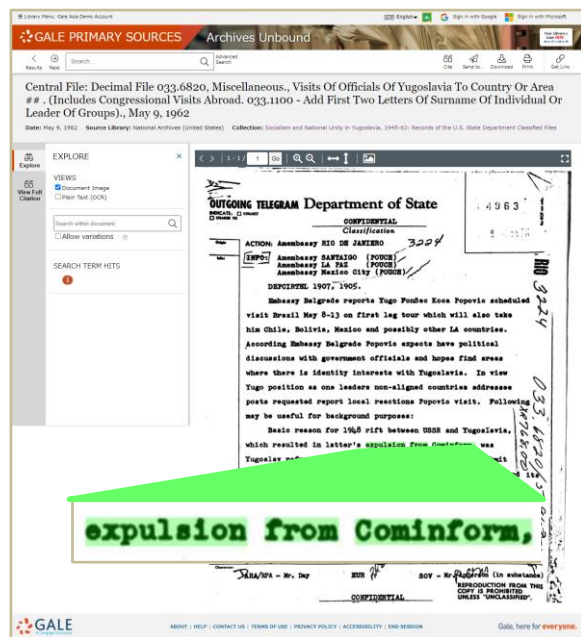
Library Menu: Gale Asia Demo Account English Sign in with Google Sign in with Microsoft

GALE PRIMARY SOURCES Archives Unbound

Results Next Search Advanced Search Cite Send to Download Print Get Link

Central File: Decimal File 033.6820, Miscellaneous., Visits Of Officials Of Yugoslavia To Country Or Area ## . (Includes Congressional Visits Abroad. 033.1100 - Add First Two Letters Of Surname Of Individual Or Leader Of Groups)., May 9, 1962

Date: May 9, 1962 Source Library: National Archives (United States) Collection: Socialism and National Unity in Yugoslavia, 1945-63: Records of the U.S. State Department Classified Files

Explore View Full Citation

EXPLORE

VIEWS
Document Image
Plain Text (OCR)

Search within document
Allow variations

SEARCH TERM HITS
1

1 - 1 / 1 Go

OUTGOING TELEGRAM Department of State

CONFIDENTIAL
Classification

4963

ACTION: Amembassy RIO DE JANEIRO 3224
INFO: Amembassy SANTIAGO (POUCH)
Amembassy LA PAZ (POUCH)
Amembassy Mexico City (POUCH)

DEPCIRTEL 1907, 1905.

Embassy Belgrade reports Yugo PonSec Koca Popovic scheduled visit Brazil May 8-13 on first leg tour which will also take him Chile, Bolivia, Mexico and possibly other LA countries. According Embassy Belgrade Popovic expects have political discussions with government officials and hopes find areas where there is identity interests with Yugoslavia. In view Yugo position as one leaders non-aligned countries addressee posts requested report local reactions Popovic visit. Following may be useful for background purposes:

Basic reason for 1948 rift between USSR and Yugoslavia, which resulted in latter's expulsion from Cominform, was Yugoslav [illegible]

expulsion from Cominform,

DANA/NPA - Mr. Day EUR SOV - Mr. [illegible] (in substance)

CONFIDENTIAL

REPRODUCTION FROM THIS COPY IS PROHIBITED UNLESS "UNCLASSIFIED"

RIO 3224
033.6820/5-962

GALE
ABOUT | HELP | CONTACT US | TERMS OF USE | PRIVACY POLICY | ACCESSIBILITY | END SESSION
Gale, here for everyone.